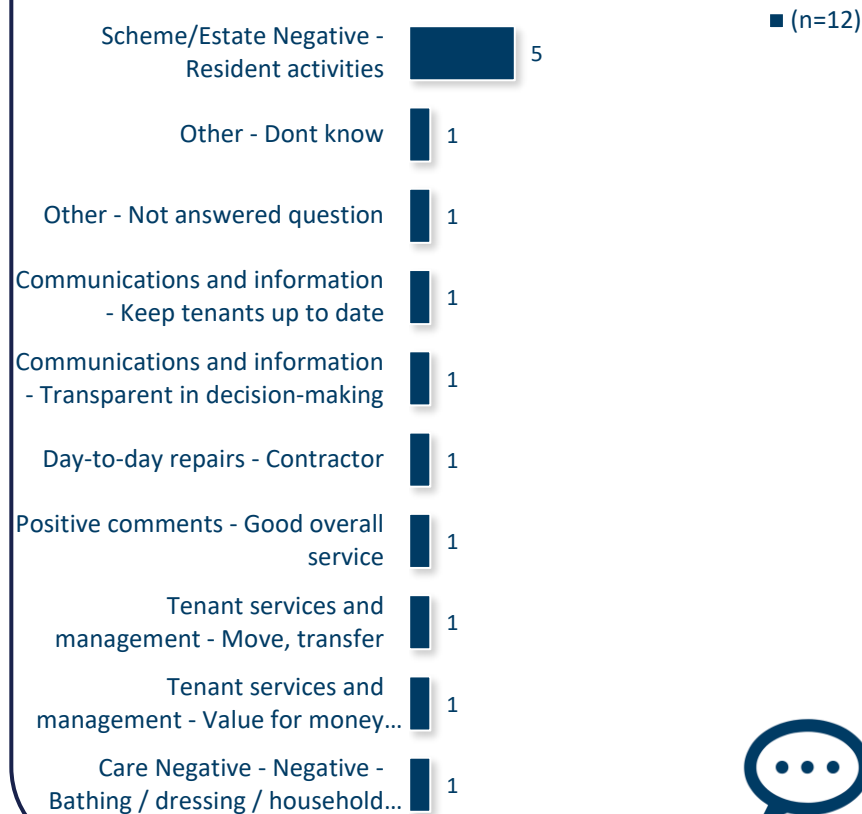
(n=12)

Scheme/Estate Negative - Resident activities 5

Other - Dont know 1

Other - Not answered question 1

Communications and information - Keep tenants up to date 1

Communications and information - Transparent in decision-making 1

Day-to-day repairs - Contractor 1

Positive comments - Good overall service 1

Tenant services and management - Move, transfer 1

Tenant services and management - Value for money… 1

Care Negative - Negative - Bathing / dressing / household… 1